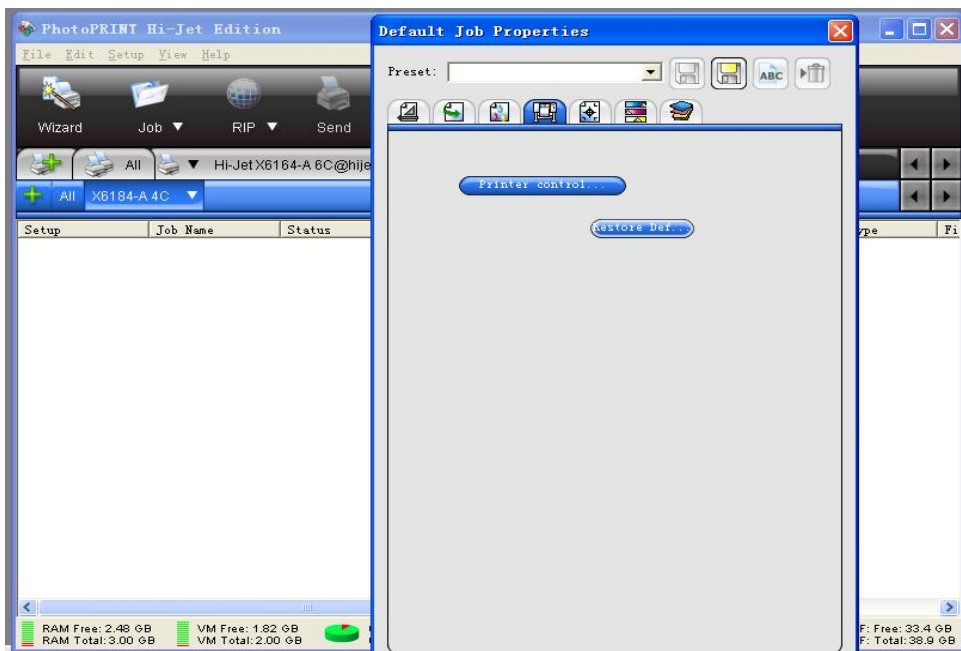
PhotoPRINT Hi-Jet Edition
File Edit Setup View Help
Wizard Job ▼ RIP ▼ Send
All Hi-Jet X6164-A 6C@hije
All X6184-A 4C
Setup Job Name Status
ype Fi
RAM Free: 2.48 GB
RAM Total: 3.00 GB
VM Free: 1.82 GB
VM Total: 2.00 GB
F: Free: 33.4 GB
F: Total: 38.9 GB

Default Job Properties
Preset:
ABC
Printer control...
Restore Def...